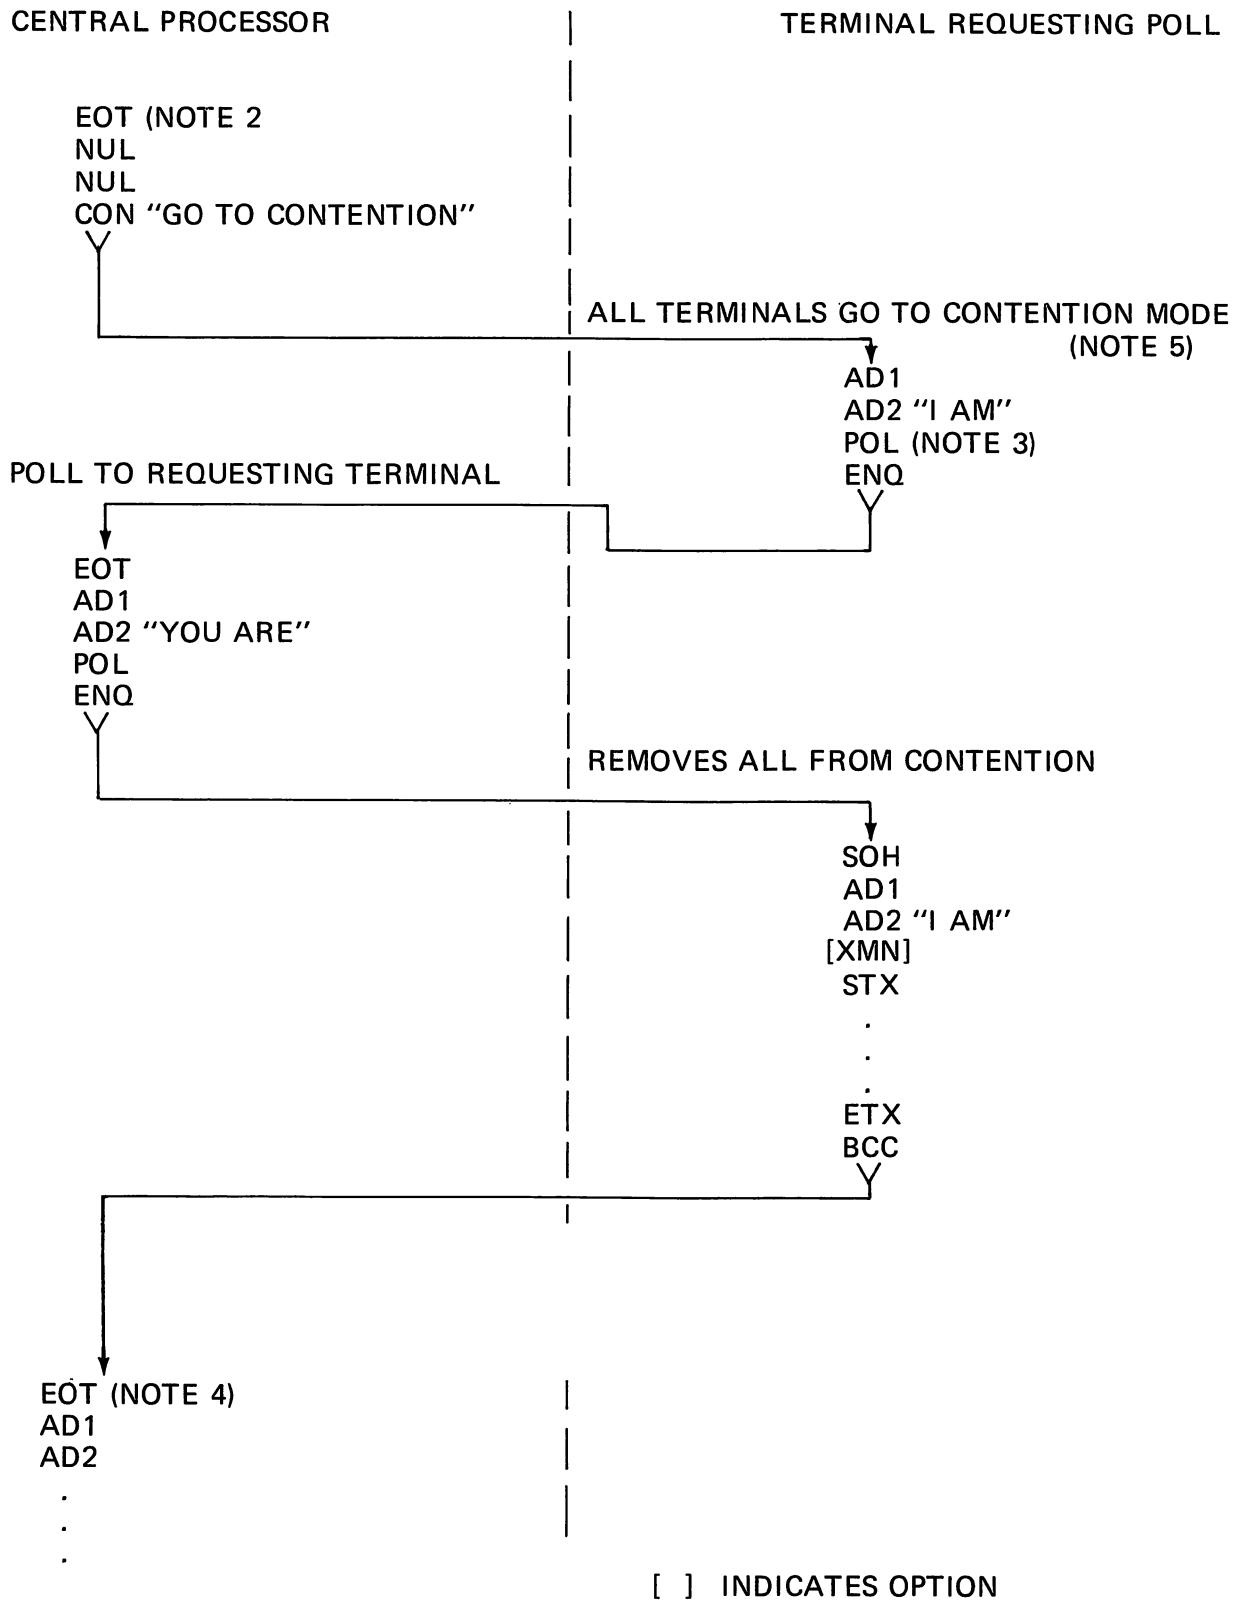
CENTRAL PROCESSOR

TERMINAL REQUESTING POLL

EOT (NOTE 2
NUL
NUL
CON "GO TO CONTENTION"

ALL TERMINALS GO TO CONTENTION MODE (NOTE 5)

AD1
AD2 "I AM"
POL (NOTE 3)
ENQ

POLL TO REQUESTING TERMINAL

EOT
AD1
AD2 "YOU ARE"
POL
ENQ

REMOVES ALL FROM CONTENTION

SOH
AD1
AD2 "I AM"
[XMN]
STX
.
.
.
ETX
BCC

EOT (NOTE 4)
AD1
AD2
.
.
.

[ ] INDICATES OPTION